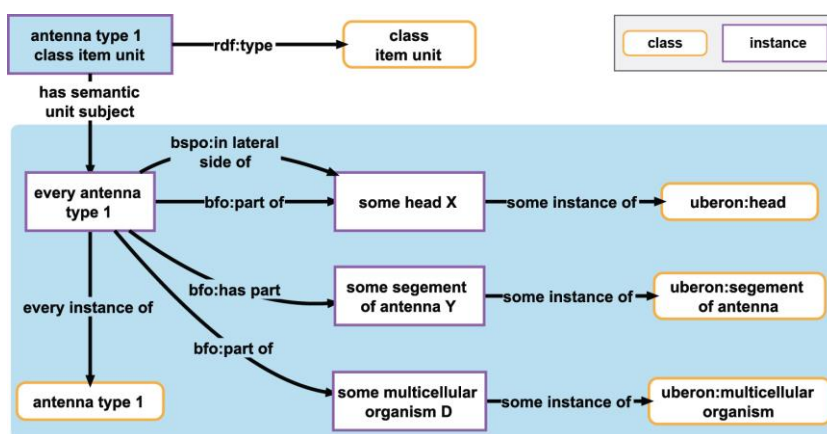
antenna type 1 class item unit

rdf:type

class item unit

class

instance

has semantic unit subject

every antenna type 1

bspo:in lateral side of

bfo:part of

some head X

some instance of

uberon:head

bfo:has part

some segement of antenna Y

some instance of

uberon:segement of antenna

every instance of

bfo:part of

some multicellular organism D

some instance of

uberon:multicellular organism

antenna type 1